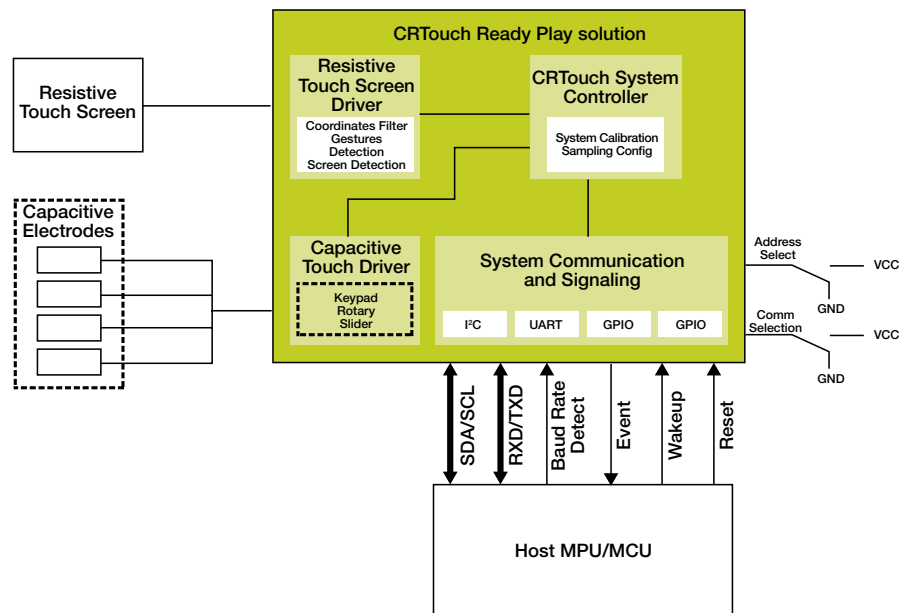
CRTouch Ready Play solution

Resistive Touch Screen

Resistive Touch Screen Driver

Coordinates Filter
Gestures Detection
Screen Detection

CRTouch System Controller

System Calibration
Sampling Config

Capacitive Electrodes

Capacitive Touch Driver

Keypad
Rotary
Slider

System Communication and Signaling

I²C

UART

GPIO

GPIO

Address Select

VCC

GND

Comm Selection

VCC

GND

SDA/SCL

RXD/TXD

Baud Rate Detect

Event

Wakeup

Reset

Host MPU/MCU